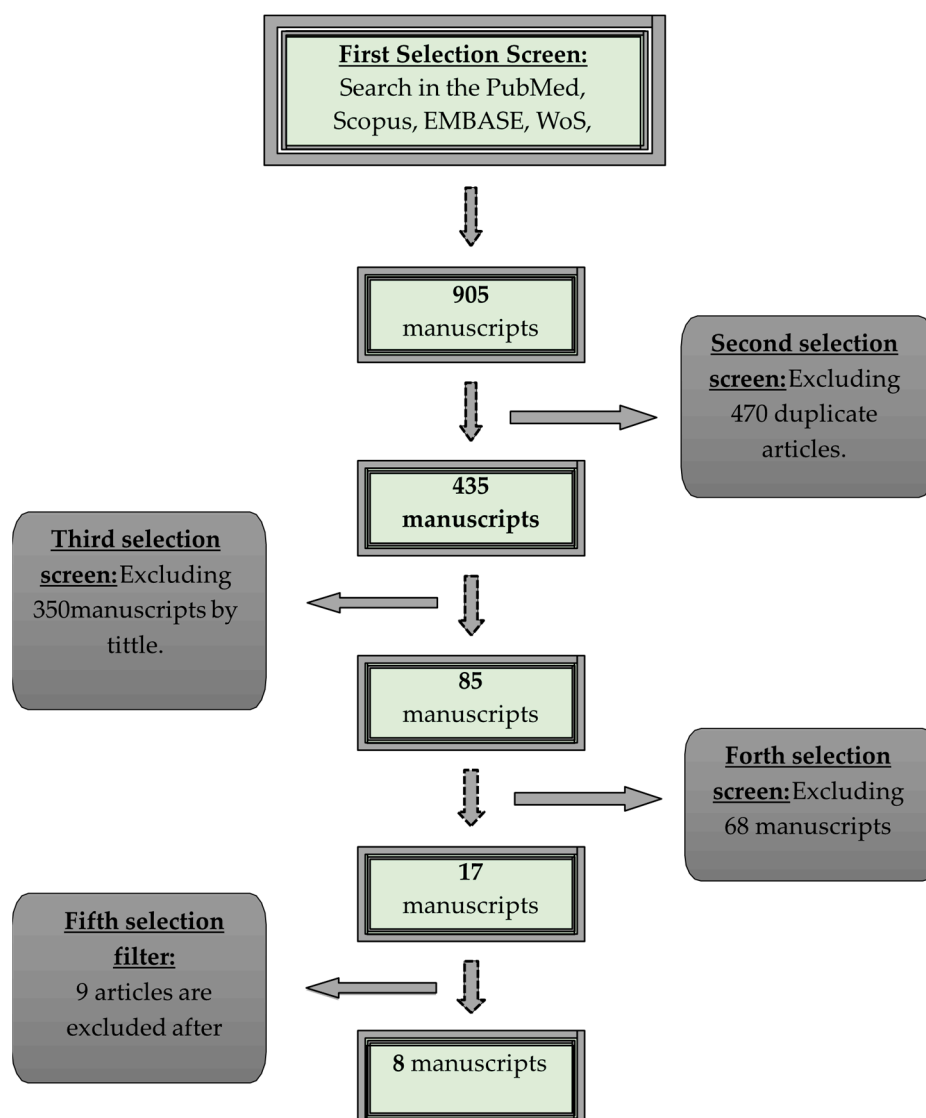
First Selection Screen: Search in the PubMed, Scopus, EMBASE, WoS,

905 manuscripts

Second selection screen: Excluding 470 duplicate articles.

435 manuscripts

Third selection screen: Excluding 350manuscripts by tittle.

85 manuscripts

Forth selection screen: Excluding 68 manuscripts

17 manuscripts

Fifth selection filter: 9 articles are excluded after

8 manuscripts